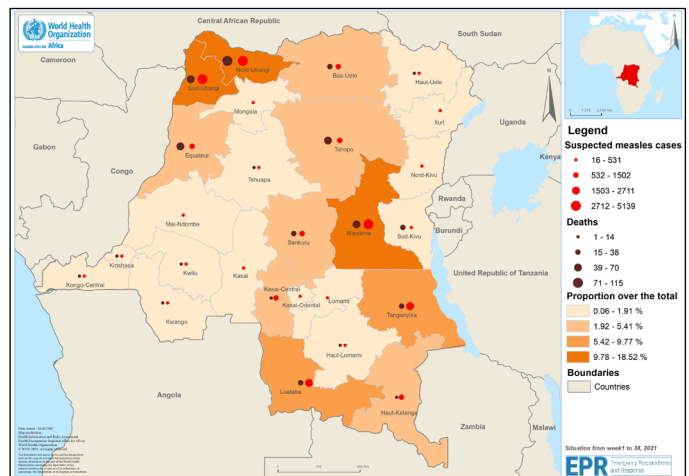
World Health Organization
Africa

Central African Republic
South Sudan
Cameroon
Nord-Ubangi
Sud-Ubangi
Bas-Uele
Haut-Uele
Mongala
Ituri
Uganda
Gabon
Equateur
Tshopo
Kenya
Congo
Tshuapa
Nord-Kivu
Mai-Ndombe
Rwanda
Sankuru
Maniema
Sud-Kivu
Burundi
Kinshasa
Kwilu
Kasai
Kongo-Central
Kasai-Central
Kasai-Oriental
Lomami
United Republic of Tanzania
Kwango
Tanganyika
Haut-Lomami
Angola
Lualaba
Haut-Katanga
Zambia
Malawi

Legend
Suspected measles cases
16 - 531
532 - 1502
1503 - 2711
2712 - 5139
Deaths
1 - 14
15 - 38
39 - 70
71 - 115
Proportion over the total
0.06 - 1.91 %
1.92 - 5.41 %
5.42 - 9.77 %
9.78 - 18.52 %
Boundaries
Countries

Situation from week1 to 38, 2021
EPR Emergency Preparedness and Response

© WHO 2021. All rights reserved.